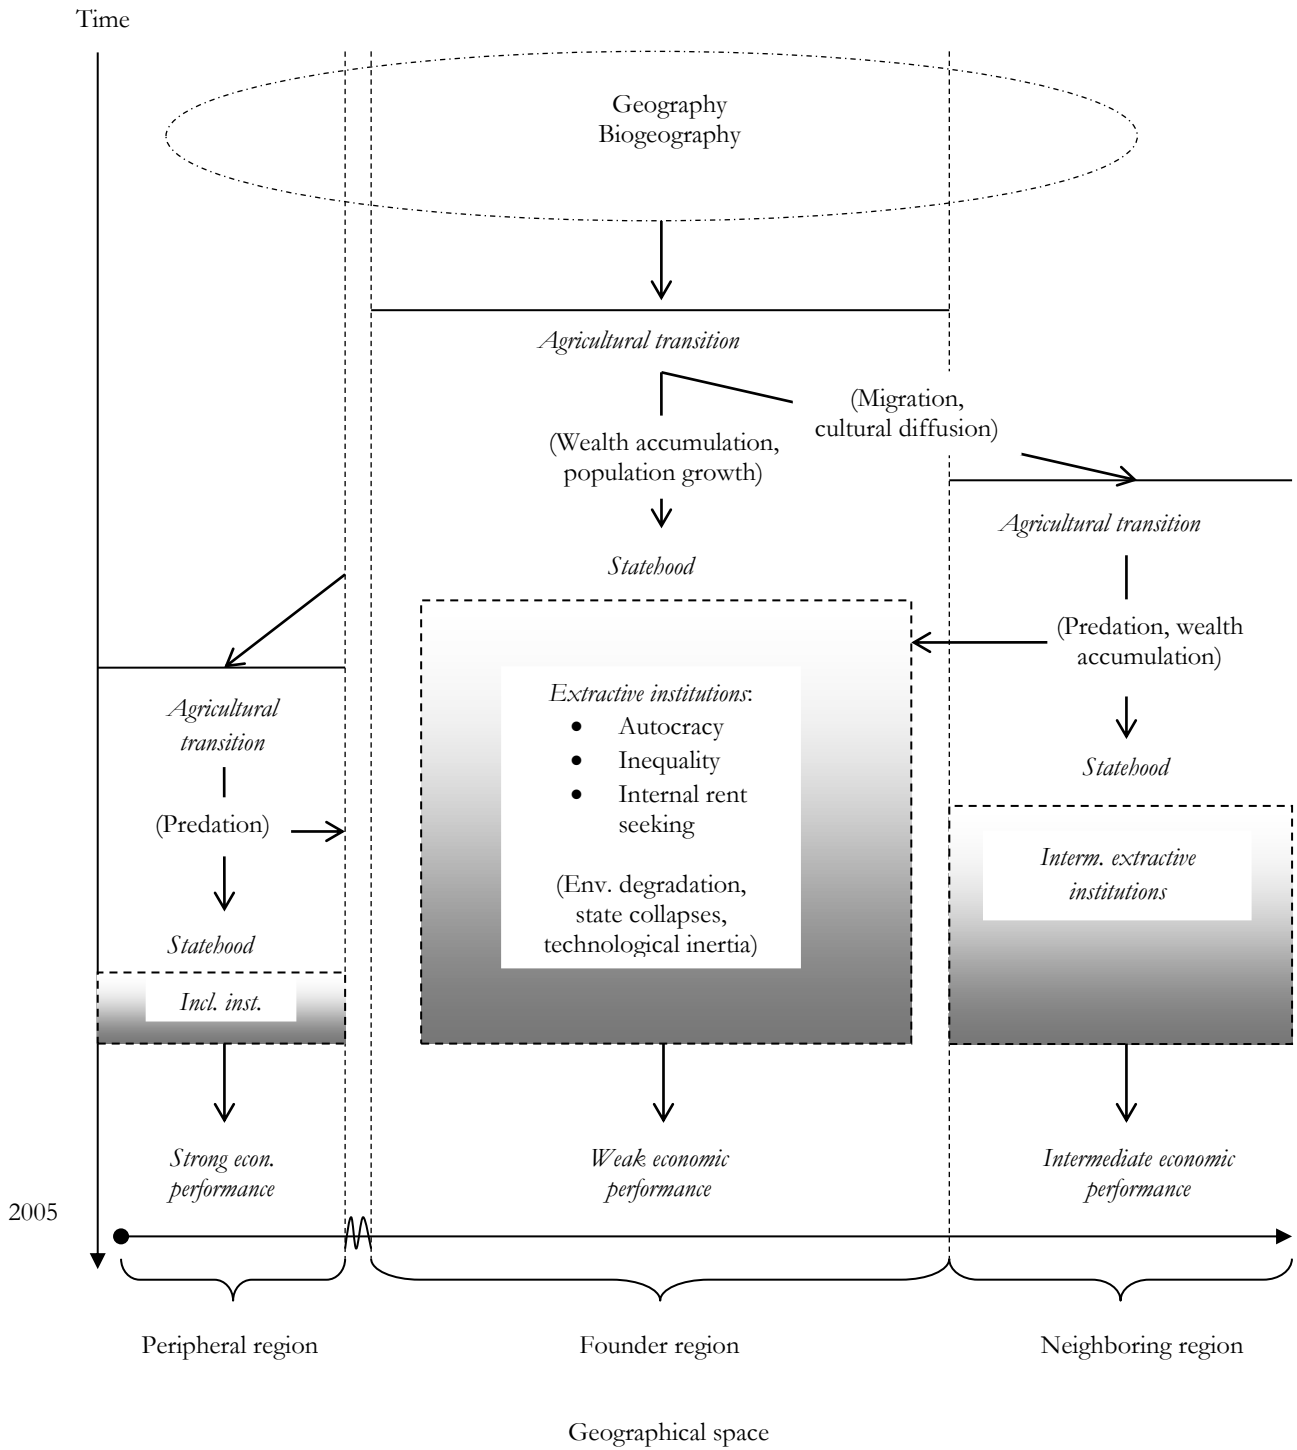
Time

Geography
Biogeography

*Agricultural transition*

(Migration, cultural diffusion)

(Wealth accumulation, population growth)

*Agricultural transition*

*Statehood*

(Predation, wealth accumulation)

*Agricultural transition*

*Extractive institutions*:
- Autocracy
- Inequality
- Internal rent seeking

(Env. degradation, state collapses, technological inertia)

*Statehood*

(Predation)

*Interm. extractive institutions*

*Statehood*

*Incl. inst.*

*Strong econ. performance*

*Weak economic performance*

*Intermediate economic performance*

2005

Peripheral region

Founder region

Neighboring region

Geographical space